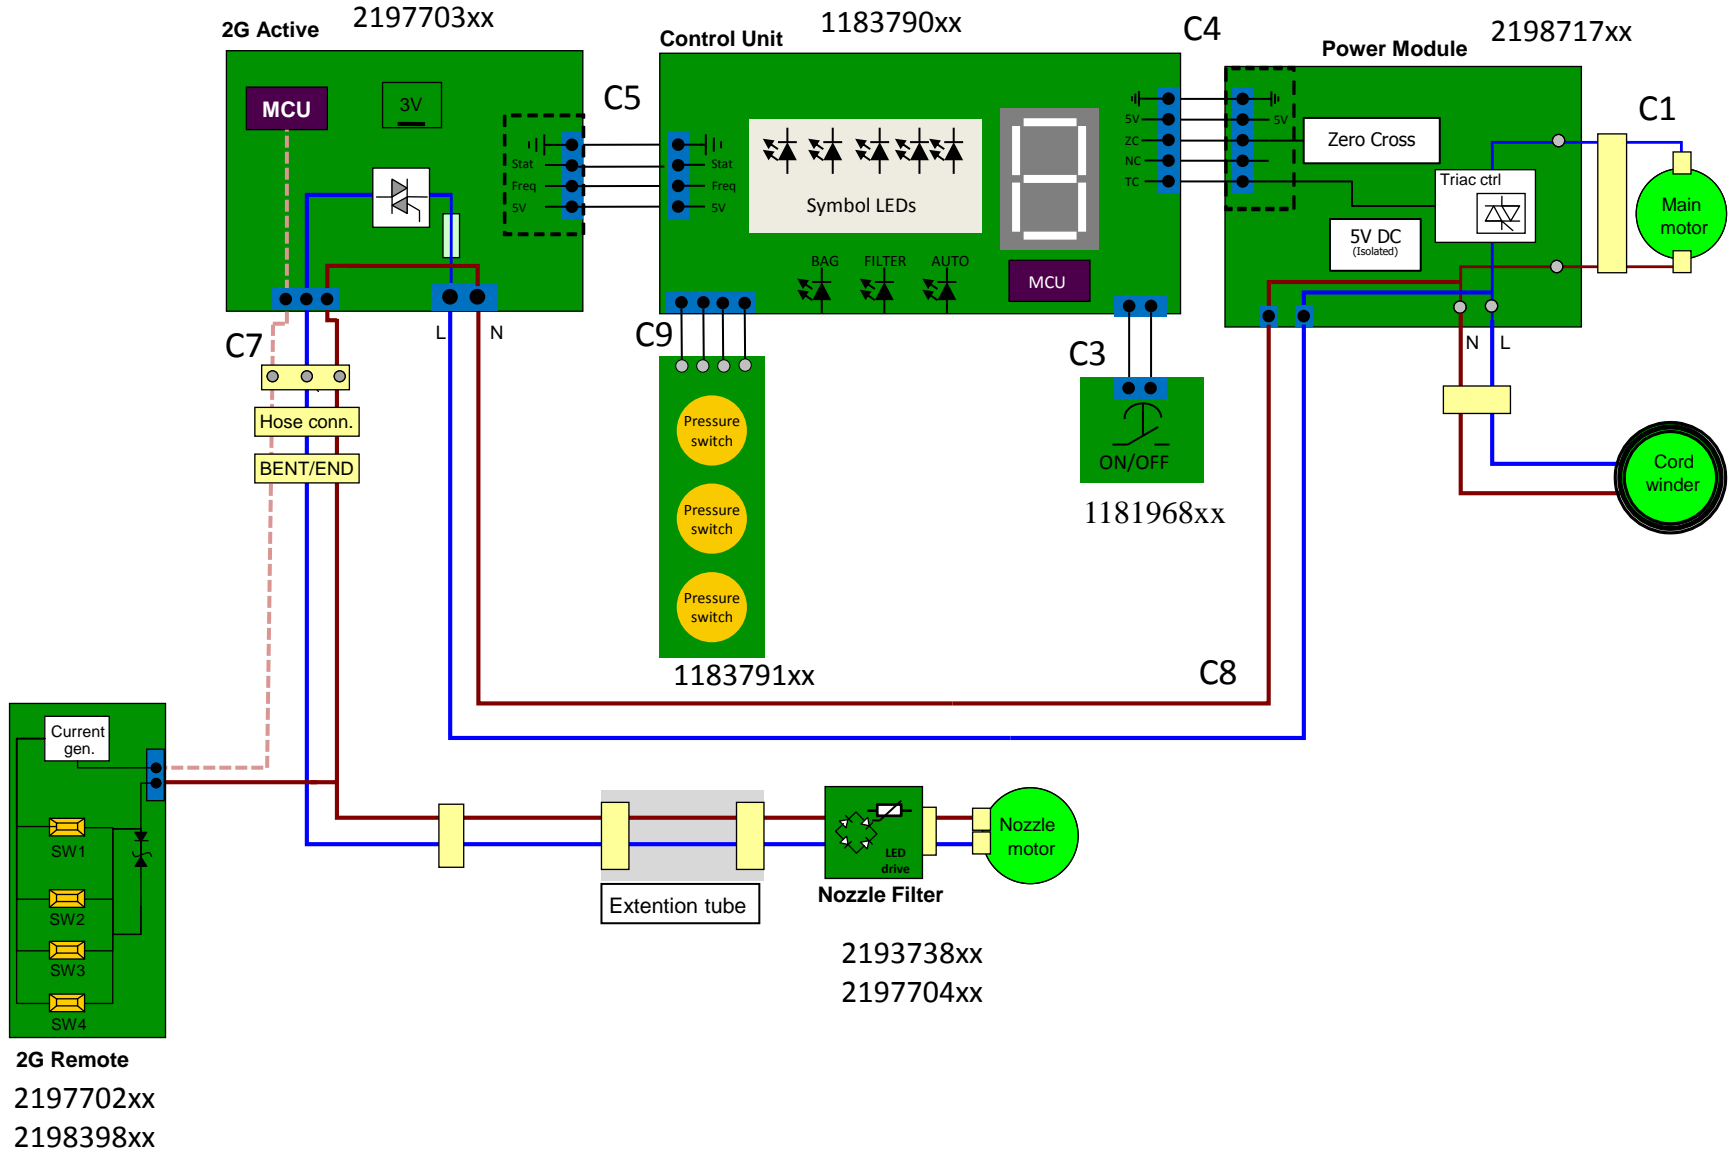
2G Active 2197703xx

MCU

3V

C5

Stat
Freq
5V

Control Unit 1183790xx

Stat
Freq
5V

Symbol LEDs

BAG FILTER AUTO

MCU

C4

5V
ZC
NC
TC

Power Module 2198717xx

5V

Zero Cross

Triac ctrl

5V DC
(Isolated)

C1

Main motor

N L

Cord winder

C7

L N

Hose conn.

BENT/END

C9

Pressure switch

Pressure switch

Pressure switch

1183791xx

C3

ON/OFF

1181968xx

C8

Current gen.

SW1
SW2
SW3
SW4

2G Remote
2197702xx
2198398xx

Extention tube

LED drive

Nozzle Filter

Nozzle motor

2193738xx
2197704xx